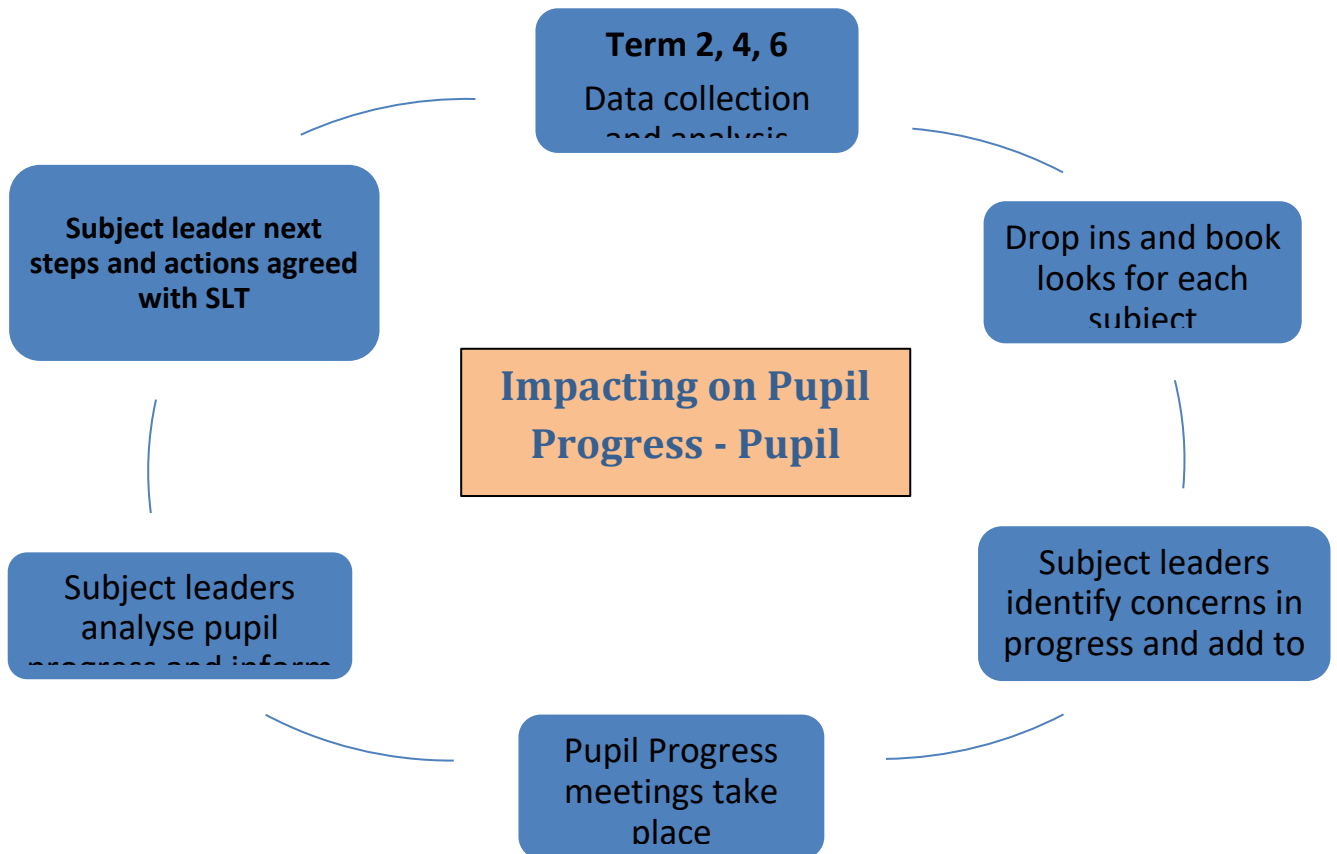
Term 2, 4, 6

Data collection and analysis

Drop ins and book looks for each subject

Subject leaders identify concerns in progress and add to

Pupil Progress meetings take place

Subject leaders analyse pupil progress and inform

Subject leader next steps and actions agreed with SLT

Impacting on Pupil Progress - Pupil